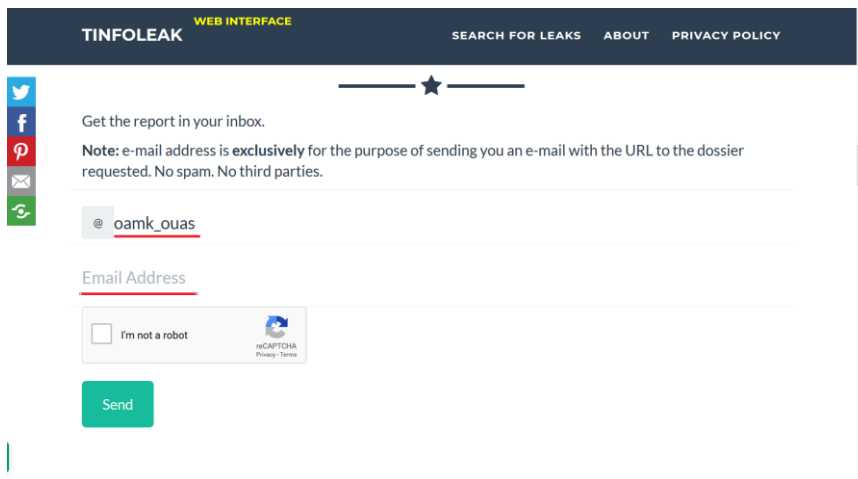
TINFOLEAK WEB INTERFACE

SEARCH FOR LEAKS ABOUT PRIVACY POLICY

Get the report in your inbox.

**Note:** e-mail address is **exclusively** for the purpose of sending you an e-mail with the URL to the dossier requested. No spam. No third parties.

@ oamk_ouas

Email Address

I'm not a robot

reCAPTCHA
Privacy - Terms

Send